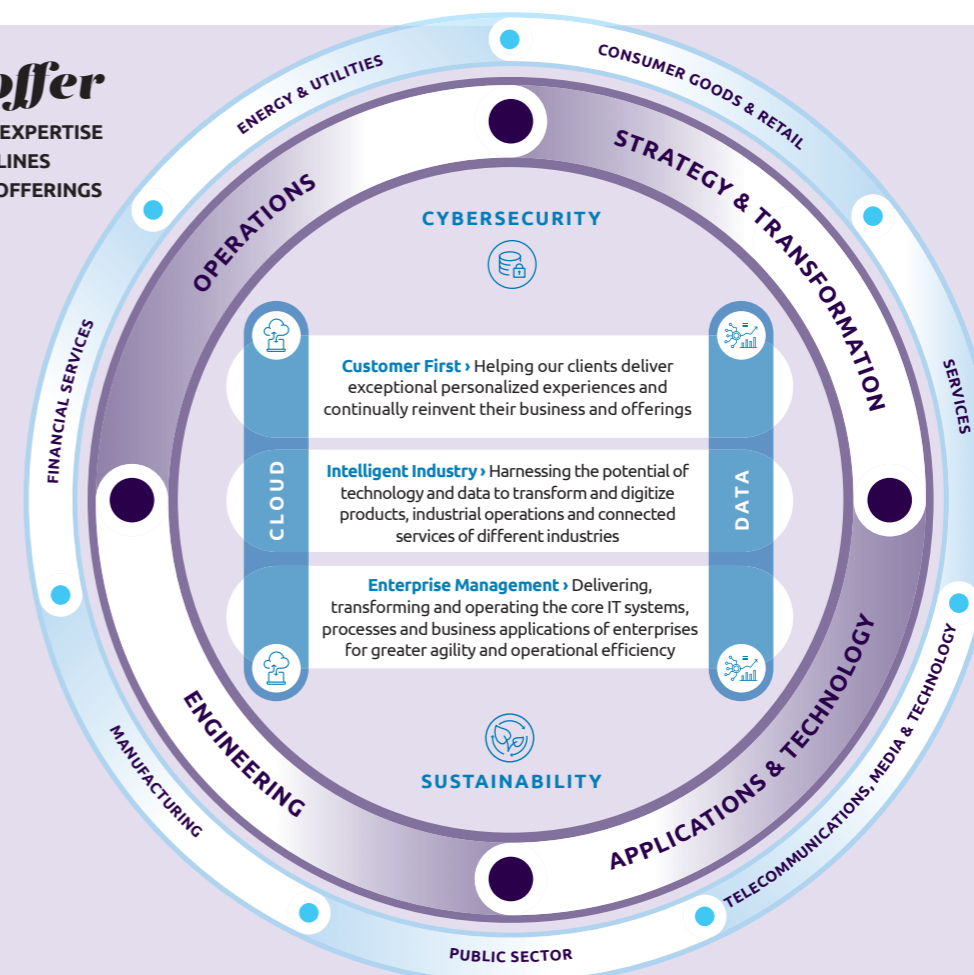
offer
EXPERTISE
LINES
OFFERINGS

ENERGY & UTILITIES
CONSUMER GOODS & RETAIL
SERVICES
TELECOMMUNICATIONS, MEDIA & TECHNOLOGY
PUBLIC SECTOR
MANUFACTURING
FINANCIAL SERVICES

OPERATIONS
STRATEGY & TRANSFORMATION
APPLICATIONS & TECHNOLOGY
ENGINEERING

CYBERSECURITY

CLOUD

DATA

Customer First › Helping our clients deliver exceptional personalized experiences and continually reinvent their business and offerings

Intelligent Industry › Harnessing the potential of technology and data to transform and digitize products, industrial operations and connected services of different industries

Enterprise Management › Delivering, transforming and operating the core IT systems, processes and business applications of enterprises for greater agility and operational efficiency

SUSTAINABILITY